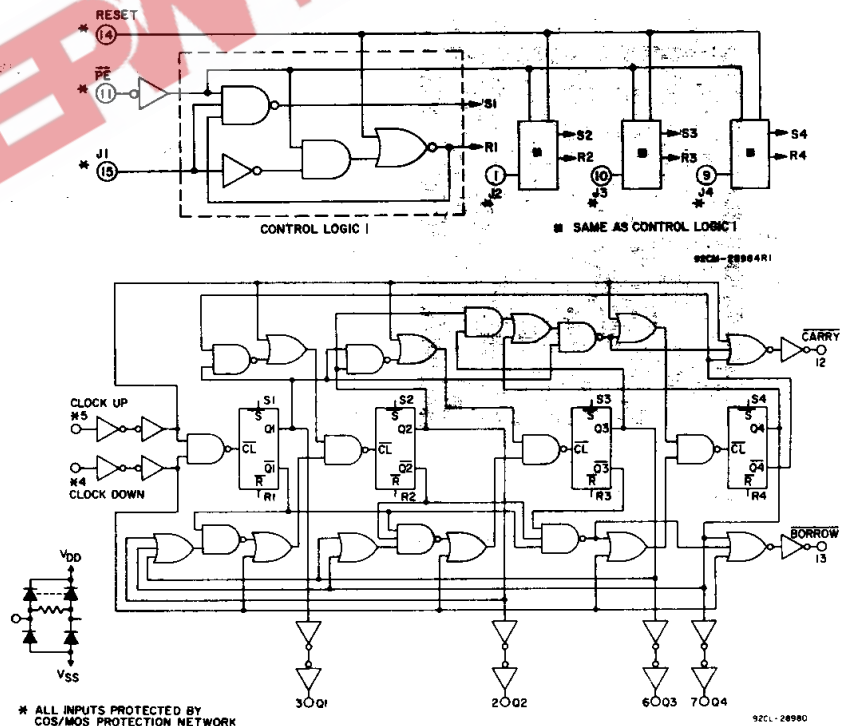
RESET
* 14
* $\overline{PE}$ 11
* J1 15
S1
R1
CONTROL LOGIC 1
S2
R2
1 J2 *
S3
$\overline{R3}$
10 J3 *
S4
R4
9 J4 *
* SAME AS CONTROL LOGIC 1
92CM-28984R1
$\overline{CARRY}$
12
CLOCK UP
*5
*4
CLOCK DOWN
S1 $\overline{S}$ Q1 $\overline{CL}$ $\overline{Q1}$ $\overline{R}$ R1
S2 $\overline{S}$ Q2 $\overline{CL}$ $\overline{Q2}$ $\overline{R}$ R2
S3 $\overline{S}$ Q3 $\overline{CL}$ $\overline{Q3}$ $\overline{R}$ R3
S4 $\overline{S}$ Q4 $\overline{CL}$ $\overline{Q4}$ $\overline{R}$ R4
$\overline{BORROW}$
13
$V_{DD}$
$V_{SS}$
3 Q1
2 Q2
6 Q3
7 Q4
* ALL INPUTS PROTECTED BY COS/MOS PROTECTION NETWORK
92CL-28980